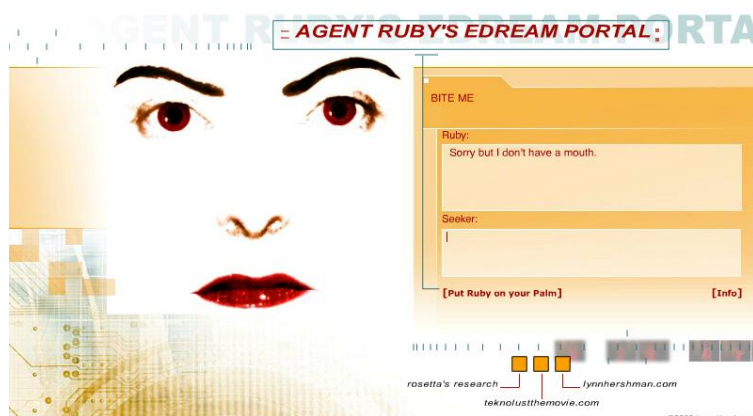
AGENT RUBY'S EDREAM PORTAL

AGENT RUBY'S EDREAM PORTAL

BITE ME

Ruby:

Sorry but I don't have a mouth.

Seeker:

[Put Ruby on your Palm]

[Info]

rosetta's research

lynnhershman.com

teknolustthemovie.com